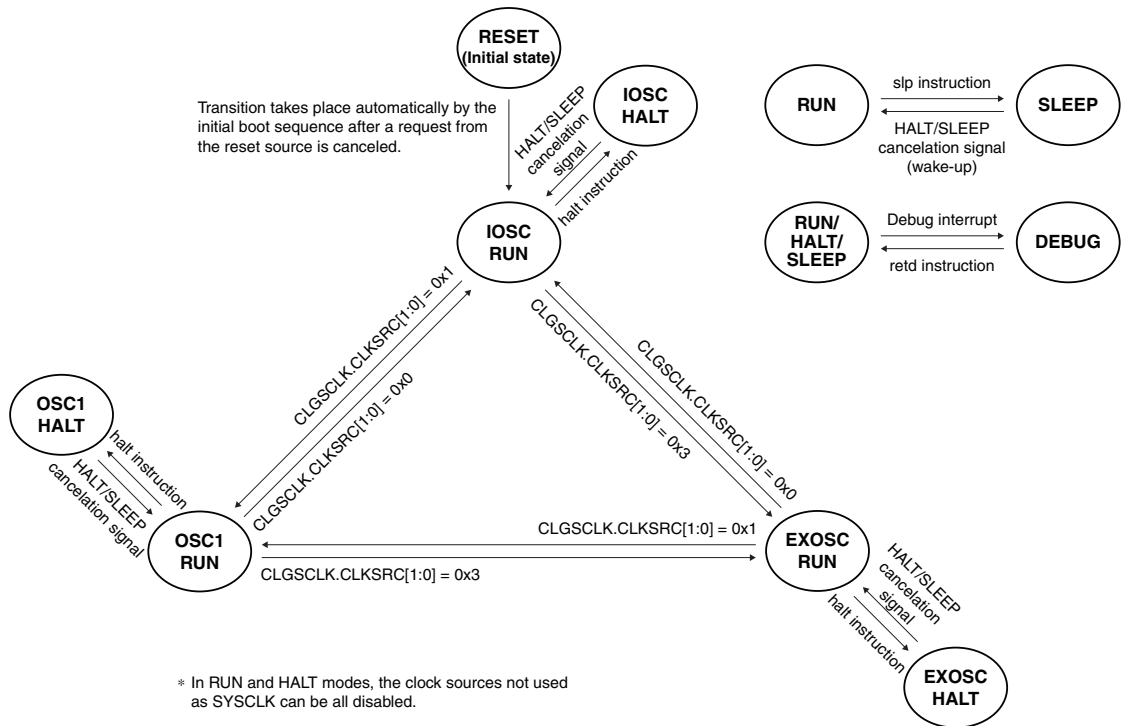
RESET
(Initial state)

Transition takes place automatically by the initial boot sequence after a request from the reset source is canceled.

HALT/SLEEP cancelation signal

IOSC
HALT

halt instruction

IOSC
RUN

RUN

slp instruction

SLEEP

HALT/SLEEP cancelation signal (wake-up)

RUN/
HALT/
SLEEP

Debug interrupt

DEBUG

retd instruction

CLGSCLK.CLKSRC[1:0] = 0x1

CLGSCLK.CLKSRC[1:0] = 0x0

CLGSCLK.CLKSRC[1:0] = 0x3

CLGSCLK.CLKSRC[1:0] = 0x0

OSC1
HALT

halt instruction

HALT/SLEEP cancelation signal

OSC1
RUN

CLGSCLK.CLKSRC[1:0] = 0x1

CLGSCLK.CLKSRC[1:0] = 0x3

EXOSC
RUN

HALT/SLEEP cancelation signal

halt instruction

EXOSC
HALT

* In RUN and HALT modes, the clock sources not used as SYSCLK can be all disabled.